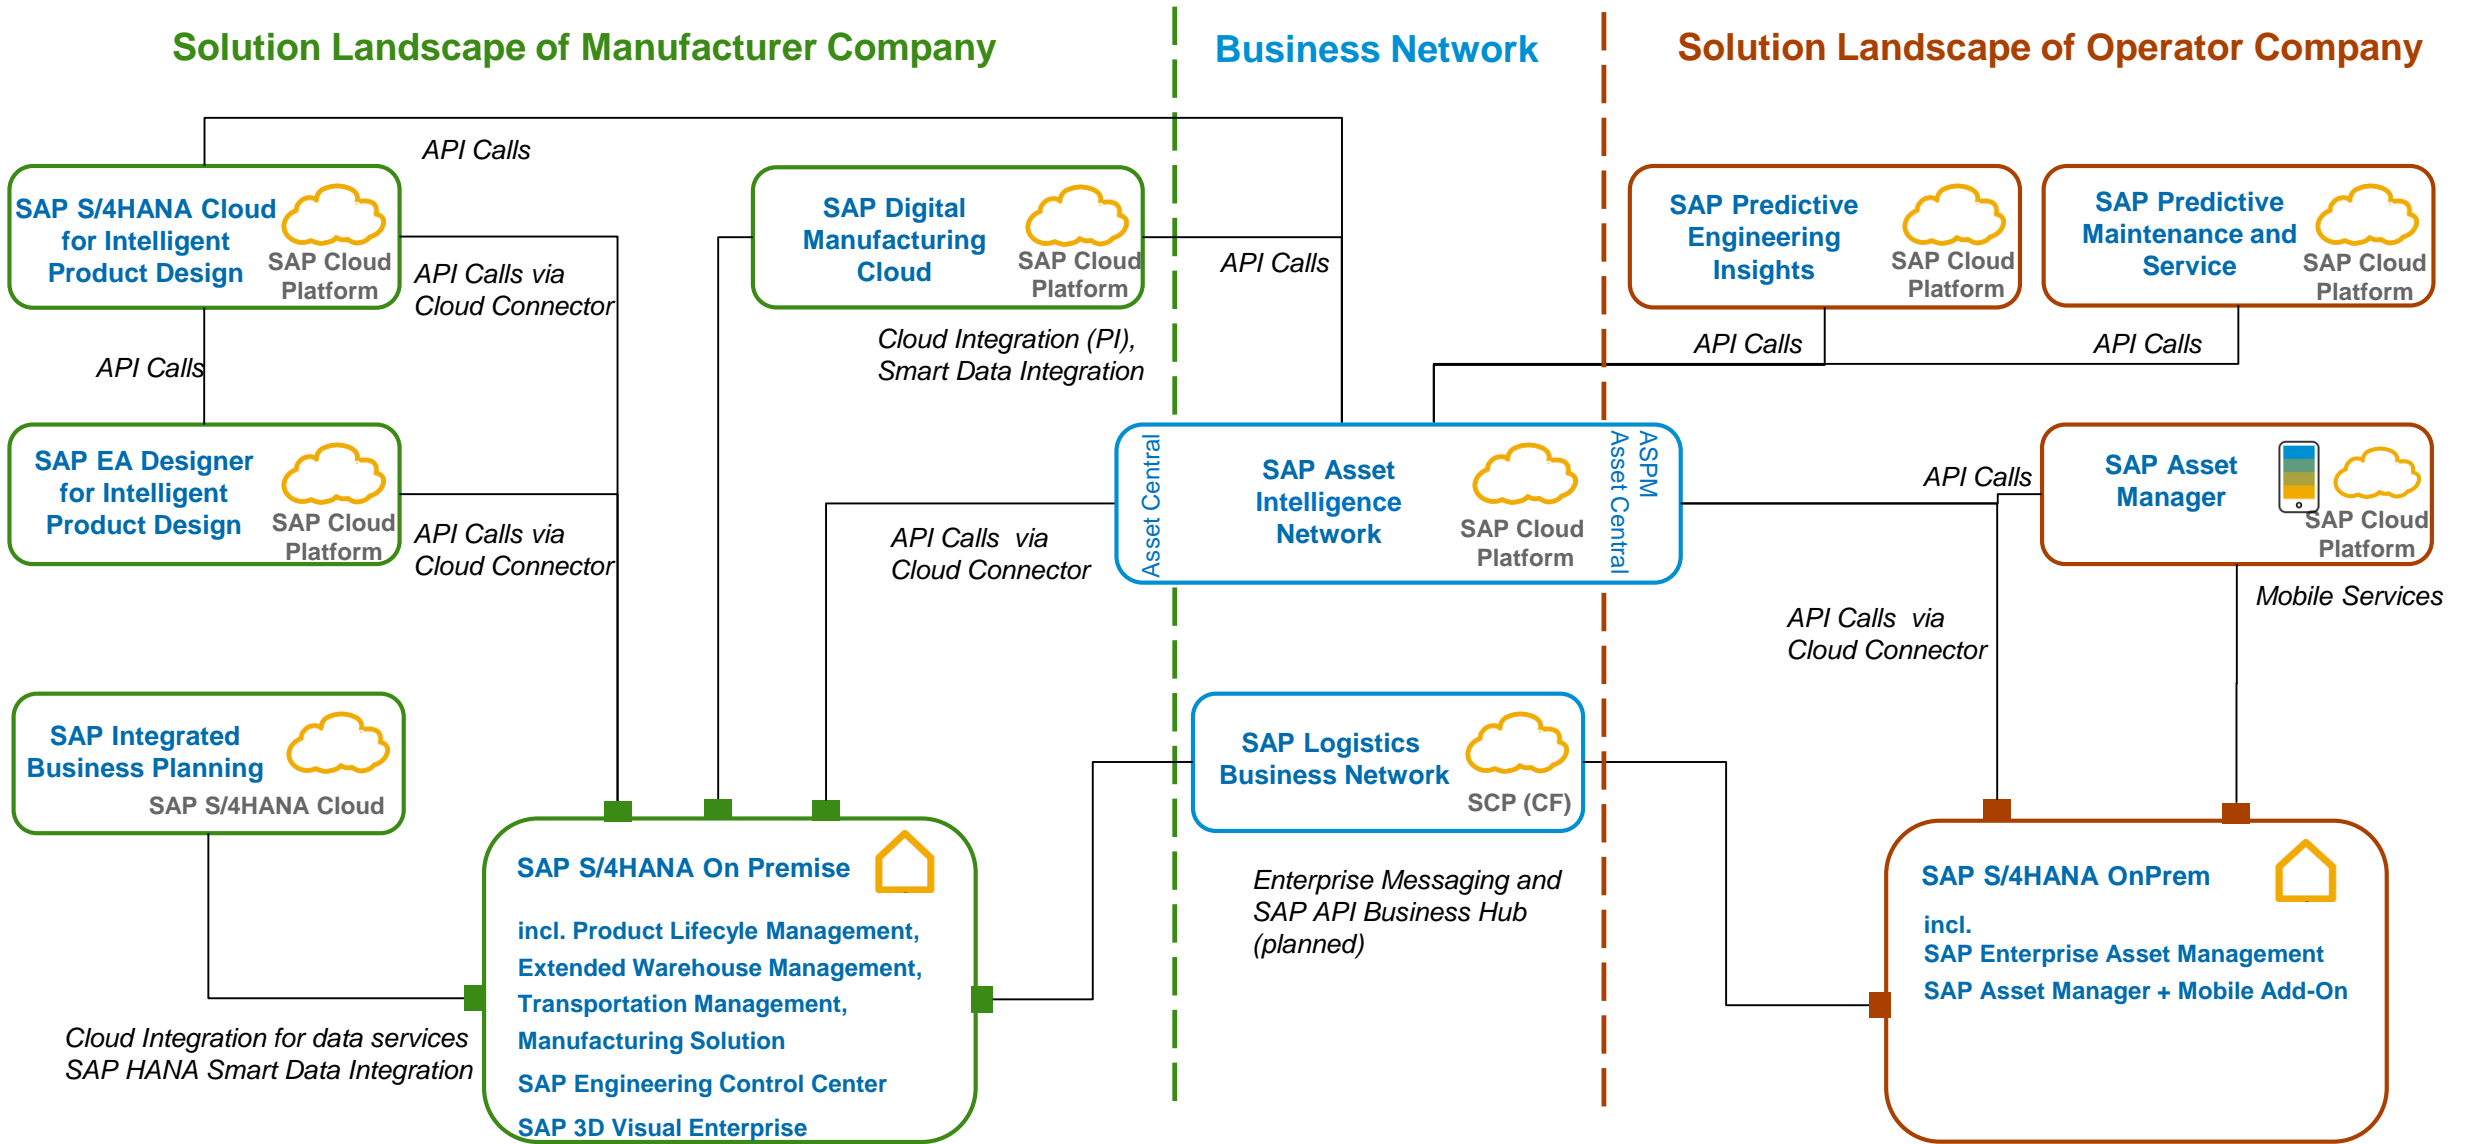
Solution Landscape of Manufacturer Company

Business Network

Solution Landscape of Operator Company

API Calls

SAP S/4HANA Cloud for Intelligent Product Design
SAP Cloud Platform

API Calls via Cloud Connector

SAP Digital Manufacturing Cloud
SAP Cloud Platform

API Calls

SAP Predictive Engineering Insights
SAP Cloud Platform

SAP Predictive Maintenance and Service
SAP Cloud Platform

API Calls

API Calls

Cloud Integration (PI), Smart Data Integration

API Calls

API Calls

SAP EA Designer for Intelligent Product Design
SAP Cloud Platform

API Calls via Cloud Connector

API Calls via Cloud Connector

Asset Central

SAP Asset Intelligence Network
SAP Cloud Platform

ASPM
Asset Central

API Calls

SAP Asset Manager
SAP Cloud Platform

Mobile Services

API Calls via Cloud Connector

SAP Integrated Business Planning
SAP S/4HANA Cloud

SAP Logistics Business Network
SCP (CF)

SAP S/4HANA On Premise

incl. Product Lifecycle Management, Extended Warehouse Management, Transportation Management, Manufacturing Solution

SAP Engineering Control Center

SAP 3D Visual Enterprise

Enterprise Messaging and SAP API Business Hub (planned)

SAP S/4HANA OnPrem

incl.
SAP Enterprise Asset Management
SAP Asset Manager + Mobile Add-On

Cloud Integration for data services
SAP HANA Smart Data Integration